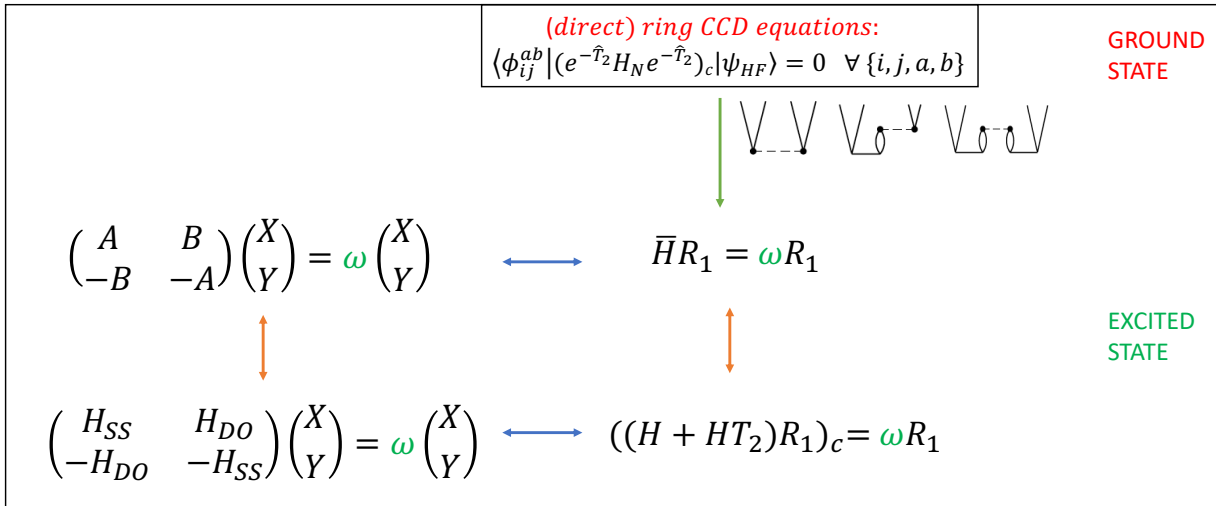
$(direct)$ $ring$ $CCD$ $equations$:
$\langle \phi_{ij}^{ab} | (e^{-\hat{T}_2} H_N e^{-\hat{T}_2})_c | \psi_{HF} \rangle = 0 \quad \forall \{i, j, a, b\}$

GROUND STATE

$\begin{pmatrix} A & B \\ -B & -A \end{pmatrix} \begin{pmatrix} X \\ Y \end{pmatrix} = \omega \begin{pmatrix} X \\ Y \end{pmatrix}$

$\bar{H} R_1 = \omega R_1$

EXCITED STATE

$\begin{pmatrix} H_{SS} & H_{DO} \\ -H_{DO} & -H_{SS} \end{pmatrix} \begin{pmatrix} X \\ Y \end{pmatrix} = \omega \begin{pmatrix} X \\ Y \end{pmatrix}$

$((H + HT_2)R_1)_c = \omega R_1$